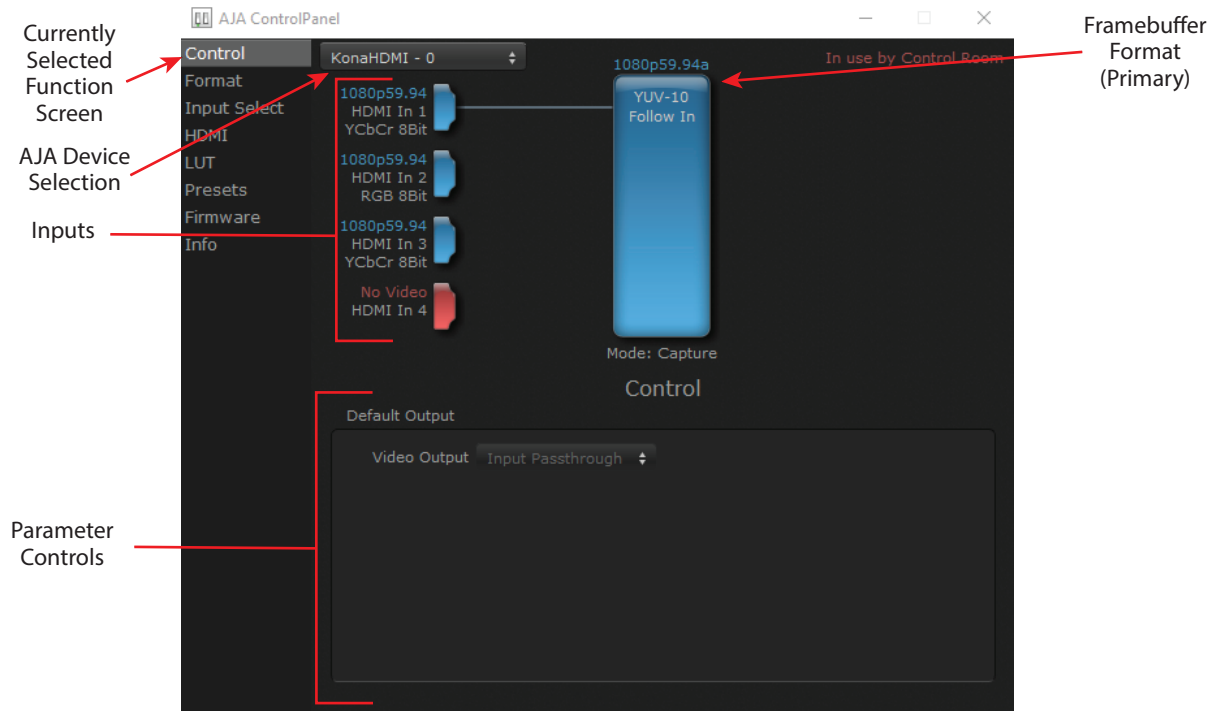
Currently Selected Function Screen

AJA Device Selection

Inputs

Parameter Controls

AJA ControlPanel

Control
Format
Input Select
HDMI
LUT
Presets
Firmware
Info

KonaHDMI - 0

1080p59.94a

In use by Control Room

Framebuffer Format (Primary)

1080p59.94
HDMI In 1
YCbCr 8Bit

1080p59.94
HDMI In 2
RGB 8Bit

1080p59.94
HDMI In 3
YCbCr 8Bit

No Video
HDMI In 4

YUV-10
Follow In

Mode: Capture

Control

Default Output

Video Output Input Passthrough